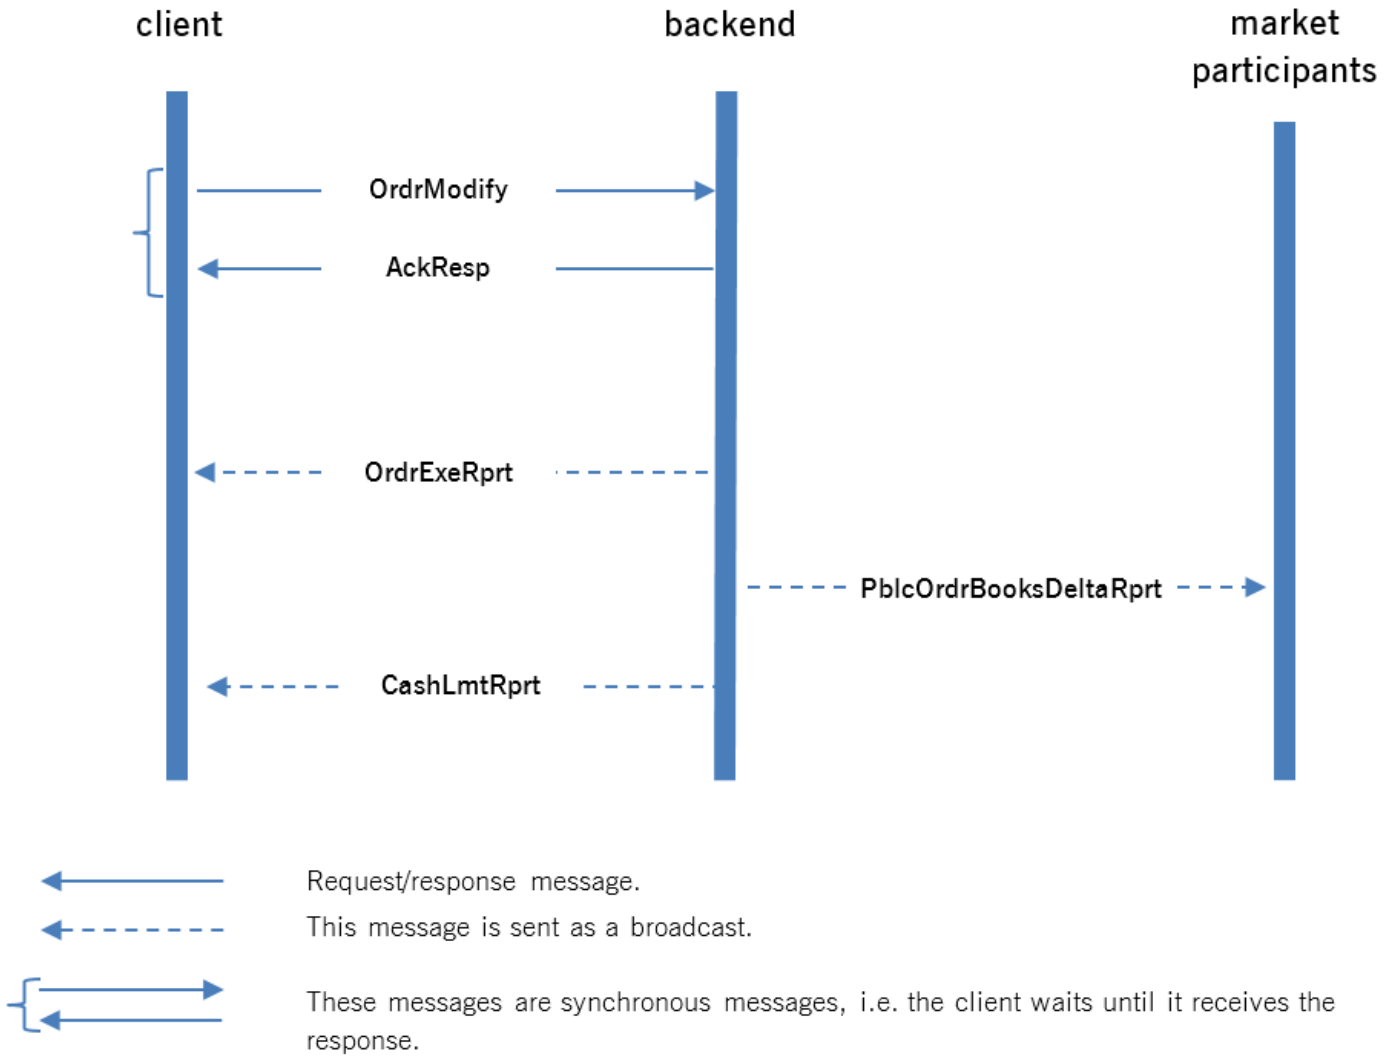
client

backend

market participants

OrdrModify

AckResp

OrdrExeRprt

PblcOrdrBooksDeltaRprt

CashLmtRprt

Request/response message.

This message is sent as a broadcast.

These messages are synchronous messages, i.e. the client waits until it receives the response.